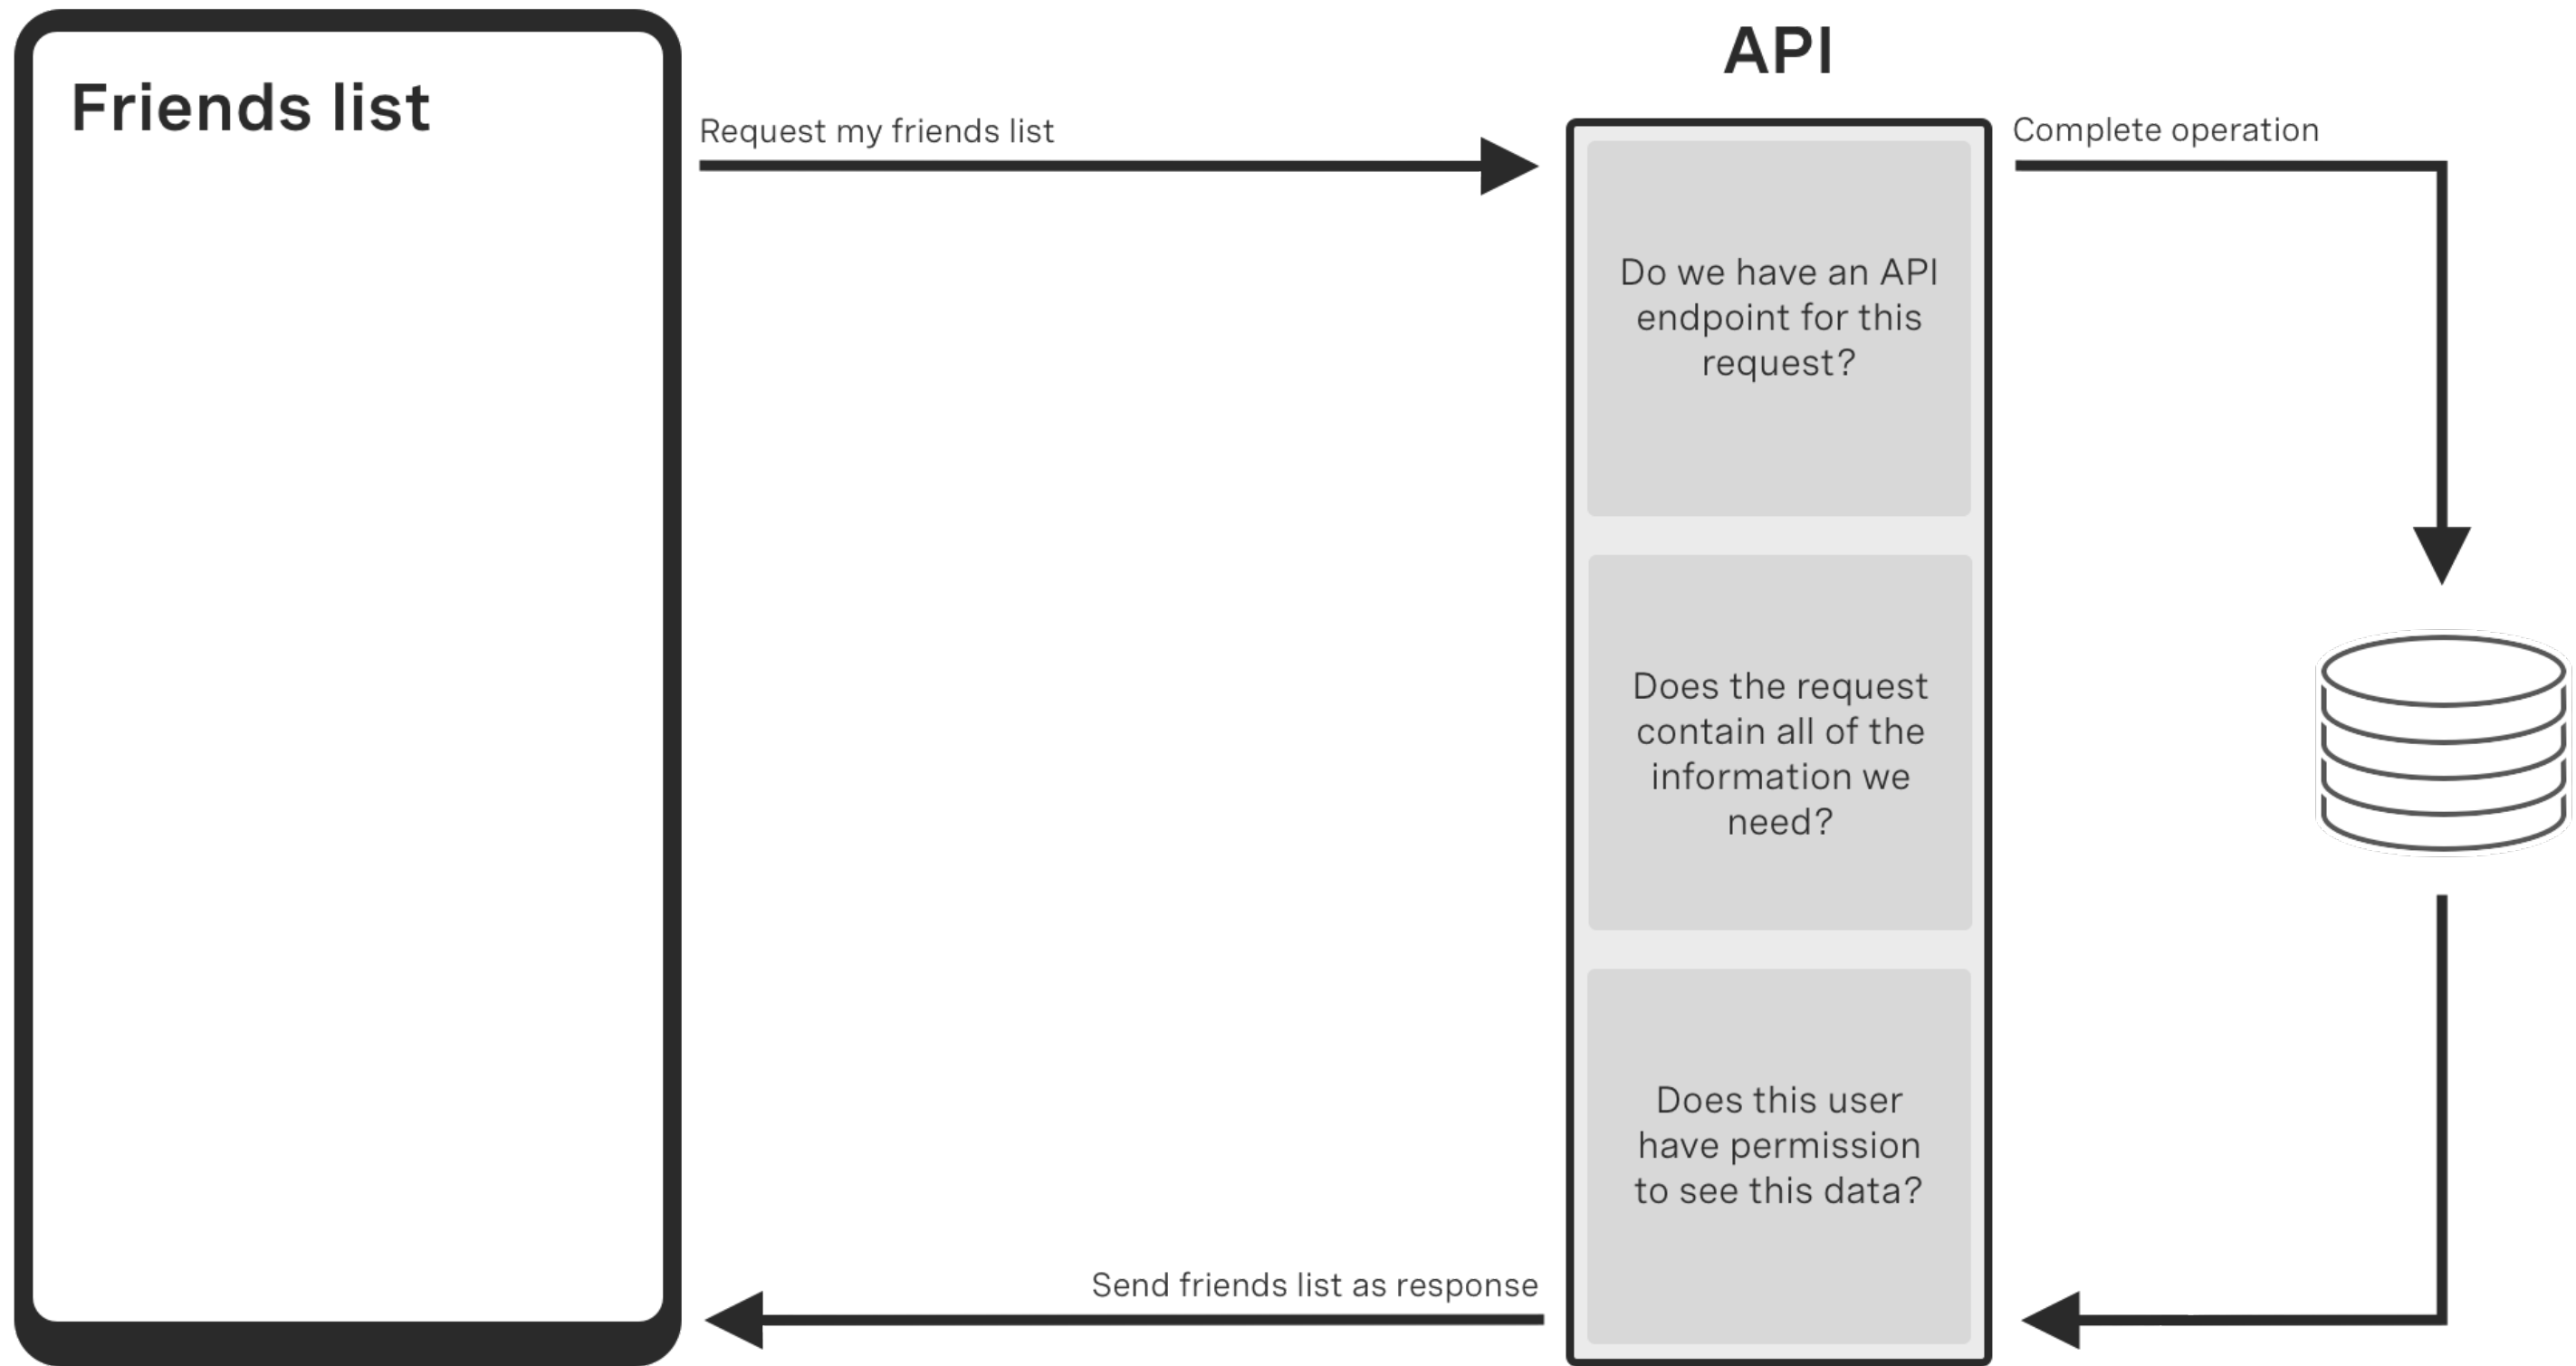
Friends list

Request my friends list

API

Do we have an API endpoint for this request?

Does the request contain all of the information we need?

Does this user have permission to see this data?

Complete operation

Send friends list as response